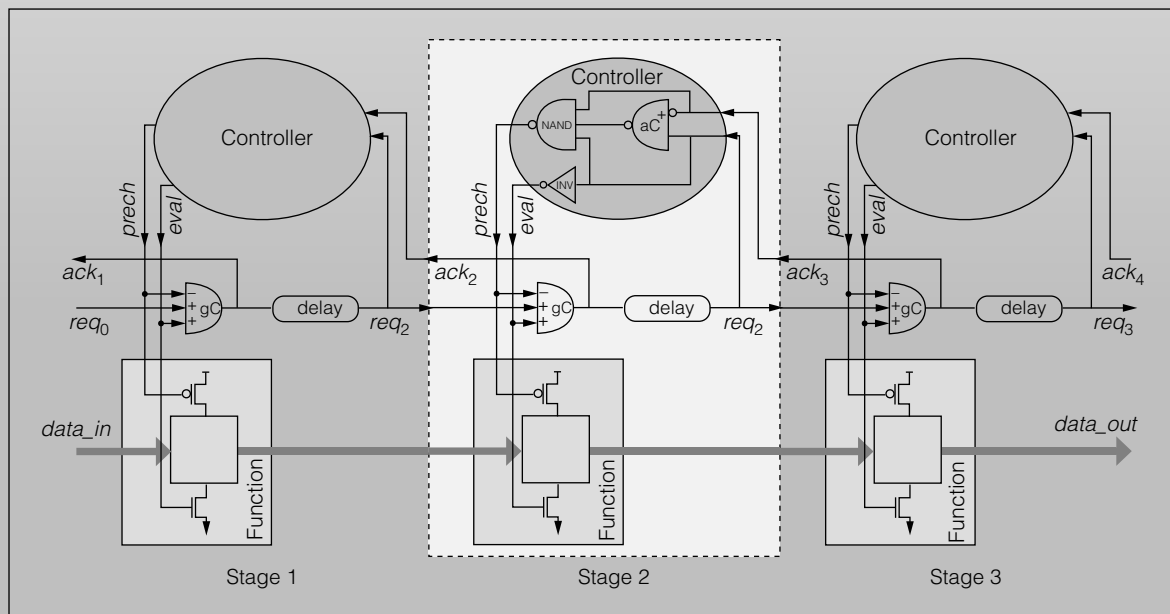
Controller

Controller

NAND

aC

INV

Controller

prech

eval

prech

eval

prech

eval

$ack_1$

$ack_2$

$ack_3$

$ack_4$

gC

delay

gC

delay

gC

delay

$req_0$

$req_2$

$req_2$

$req_3$

data_in

data_out

Function

Function

Function

Stage 1

Stage 2

Stage 3